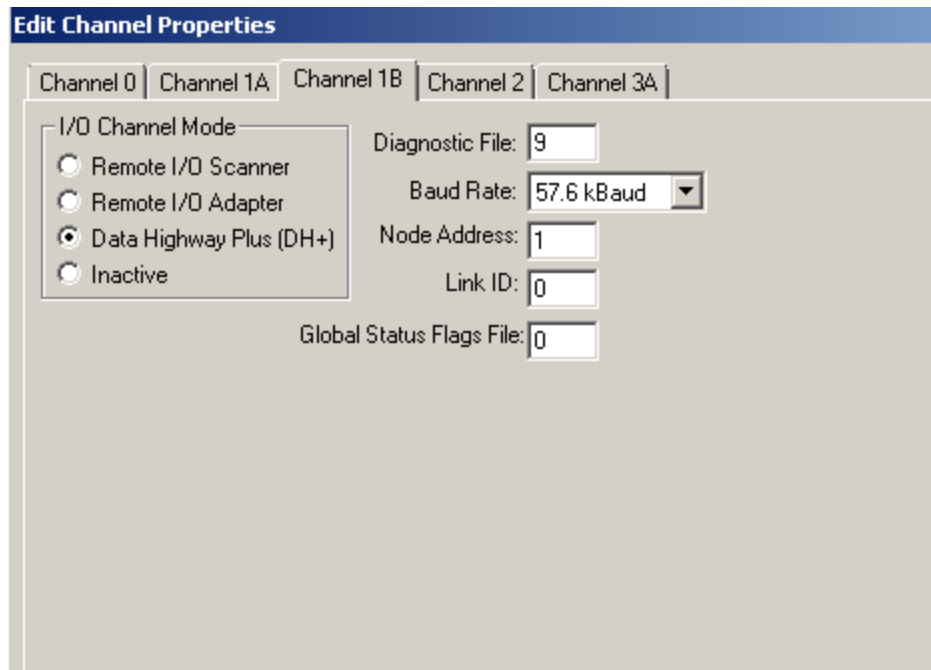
Edit Channel Properties

Channel 0 | Channel 1A | Channel 1B | Channel 2 | Channel 3A

I/O Channel Mode
Remote I/O Scanner
Remote I/O Adapter
Data Highway Plus (DH+)
Inactive

Diagnostic File: 9
Baud Rate: 57.6 kBaud
Node Address: 1
Link ID: 0
Global Status Flags File: 0